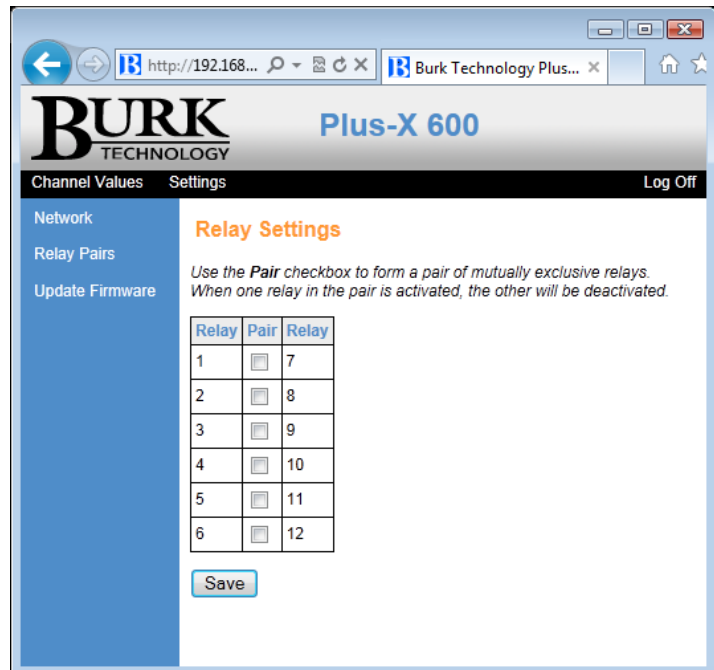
http://192.168...
Burk Technology Plus...

BURK
TECHNOLOGY

Plus-X 600

Channel Values Settings Log Off

Network
Relay Pairs
Update Firmware

Relay Settings

Use the **Pair** checkbox to form a pair of mutually exclusive relays. When one relay in the pair is activated, the other will be deactivated.

| Relay | Pair | Relay |
|---|---|---|
| 1 | | 7 |
| 2 | | 8 |
| 3 | | 9 |
| 4 | | 10 |
| 5 | | 11 |
| 6 | | 12 |

Save